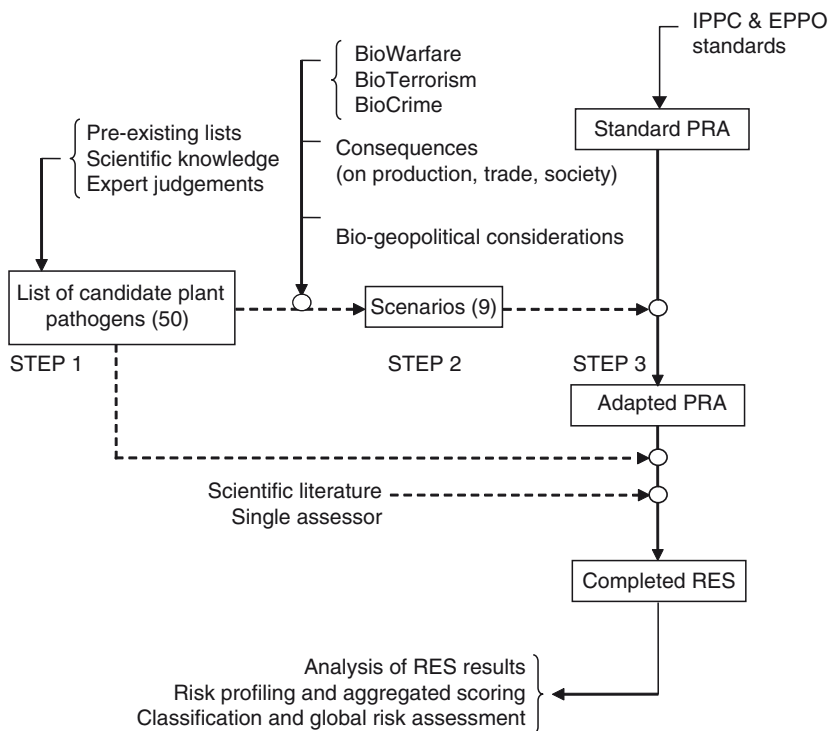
IPPC & EPPO standards

BioWarfare
BioTerrorism
BioCrime

Pre-existing lists
Scientific knowledge
Expert judgements

Standard PRA

Consequences (on production, trade, society)

Bio-geopolitical considerations

List of candidate plant pathogens (50)

Scenarios (9)

STEP 1

STEP 2

STEP 3

Adapted PRA

Scientific literature
Single assessor

Completed RES

Analysis of RES results
Risk profiling and aggregated scoring
Classification and global risk assessment